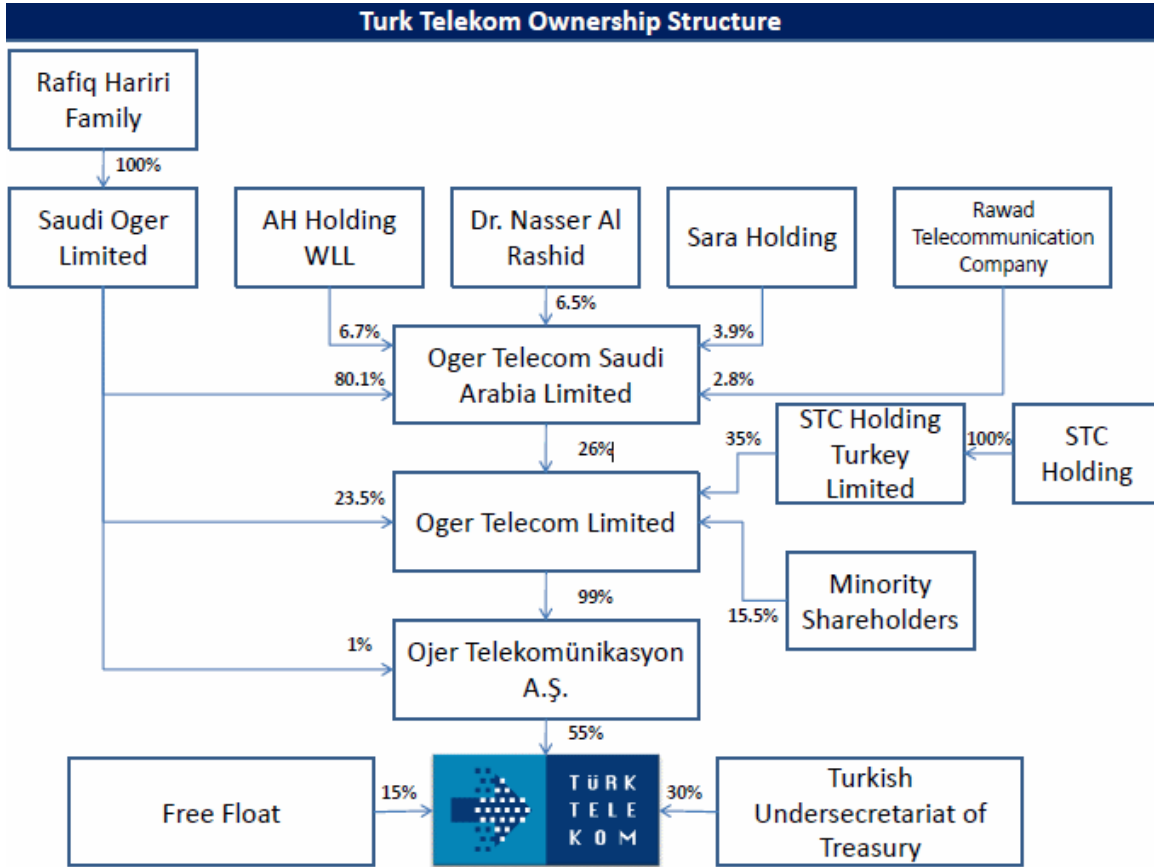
Turk Telekom Ownership Structure

Rafiq Hariri Family

100%

Saudi Oger Limited

AH Holding WLL

Dr. Nasser Al Rashid

Sara Holding

Rawad Telecommunication Company

6.7%

6.5%

3.9%

80.1%

Oger Telecom Saudi Arabia Limited

2.8%

26%

35%

STC Holding Turkey Limited

100%

STC Holding

23.5%

Oger Telecom Limited

99%

Minority Shareholders

15.5%

1%

Ojer Telekomünikasyon A.Ş.

55%

Free Float

15%

TÜRK TELEKOM

30%

Turkish Undersecretariat of Treasury